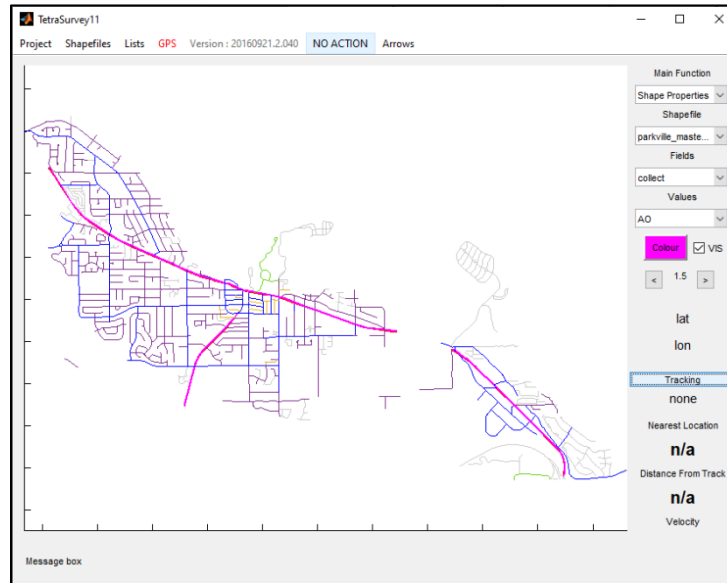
TetraSurvey11

Project Shapefiles Lists GPS Version : 20160921.2.040 NO ACTION Arrows

Main Function
Shape Properties
Shapefile
parkville_maste...
Fields
collect
Values
AO
Colour
VIS
< 1.5 >

lat

lon

Tracking
none
Nearest Location
n/a
Distance From Track
n/a
Velocity

Message box